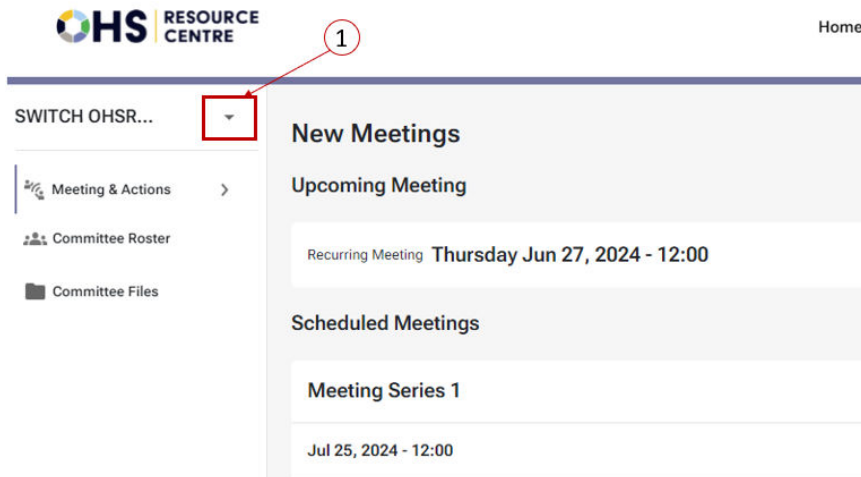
OHS RESOURCE CENTRE

1

Home

SWITCH OHSR...

Meeting & Actions

Committee Roster

Committee Files

New Meetings

Upcoming Meeting

Recurring Meeting Thursday Jun 27, 2024 - 12:00

Scheduled Meetings

Meeting Series 1

Jul 25, 2024 - 12:00